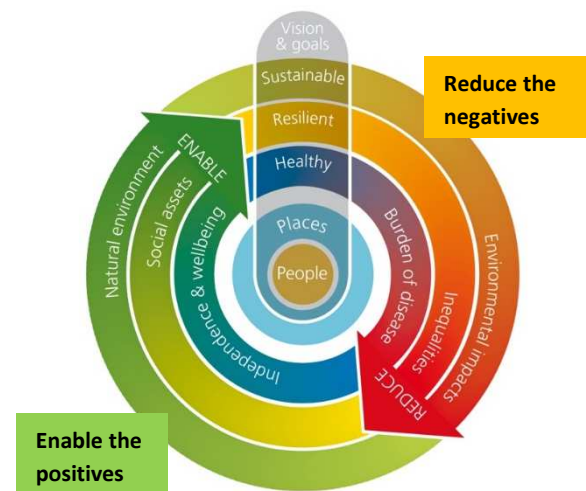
Vision & goals

Sustainable

Resilient

Healthy

Places

People

Reduce the negatives

Natural environment

Social assets

ENABLE

Independence & wellbeing

Burden of disease

Inequalities

REDUCE

Environmental impacts

Enable the positives